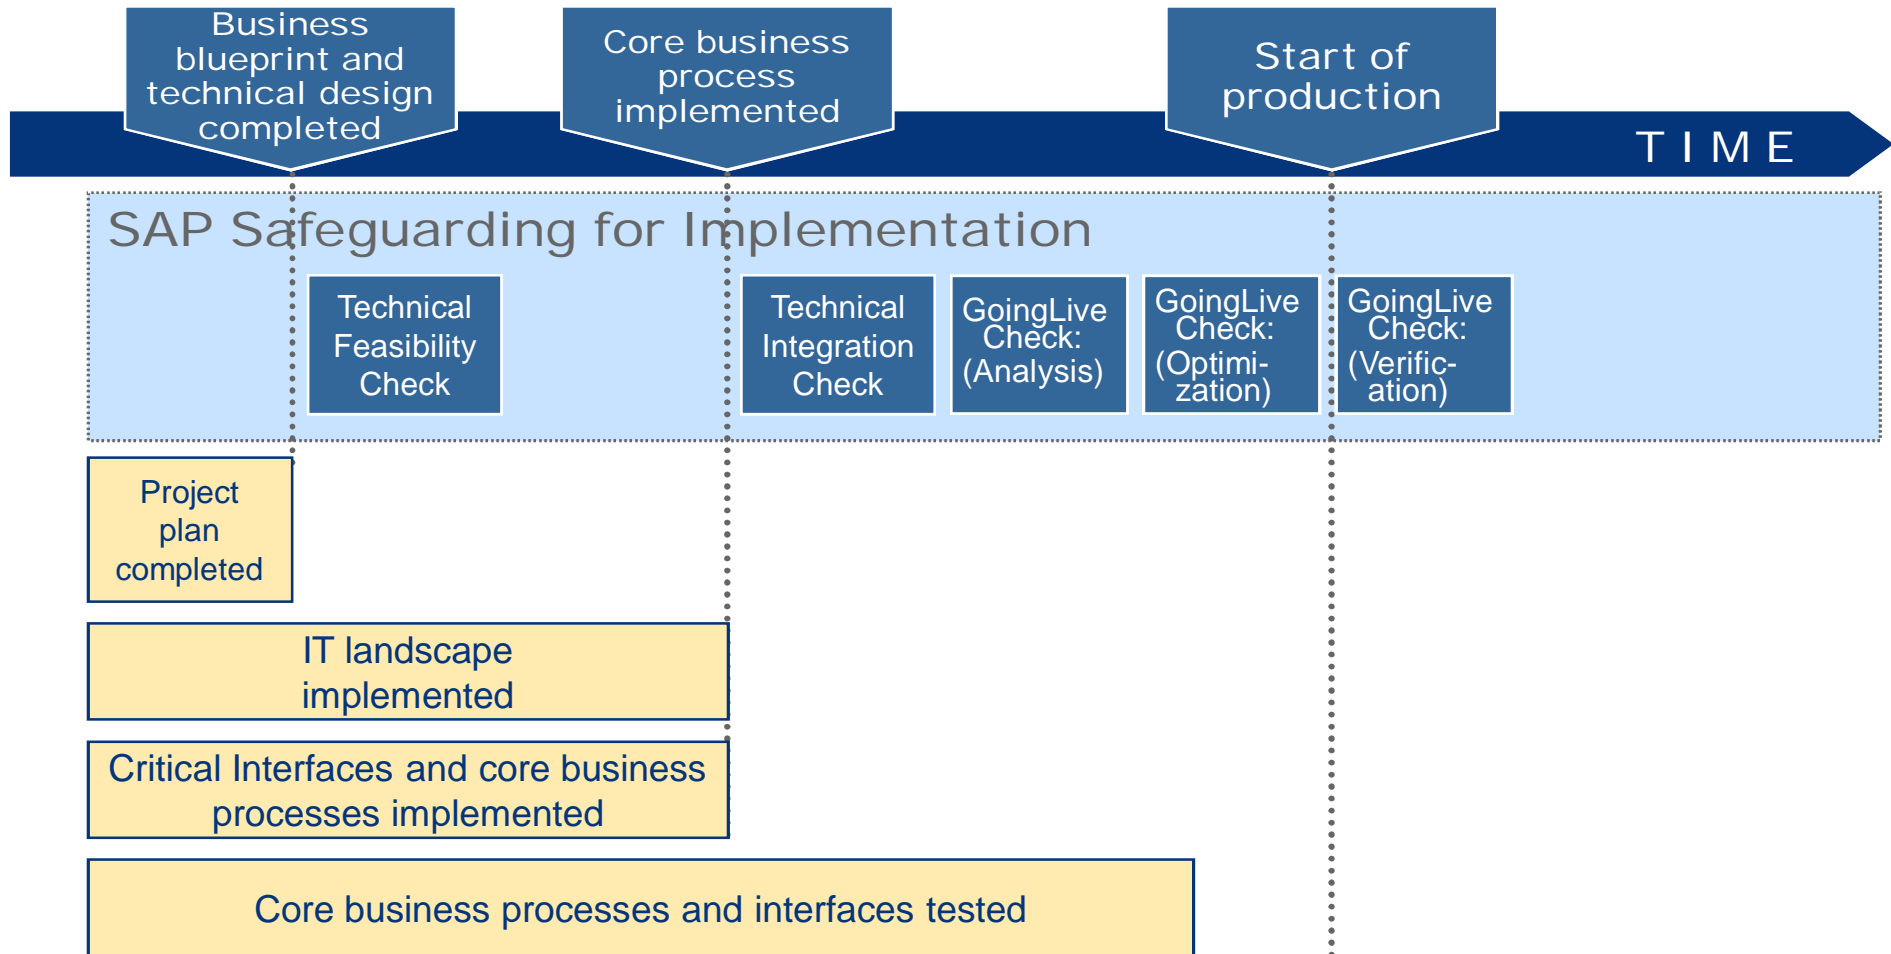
Business blueprint and technical design completed

Core business process implemented

Start of production

TIME

SAP Safeguarding for Implementation

Technical Feasibility Check

Technical Integration Check

GoingLive Check: (Analysis)

GoingLive Check: (Optimization)

GoingLive Check: (Verification)

Project plan completed

IT landscape implemented

Critical Interfaces and core business processes implemented

Core business processes and interfaces tested